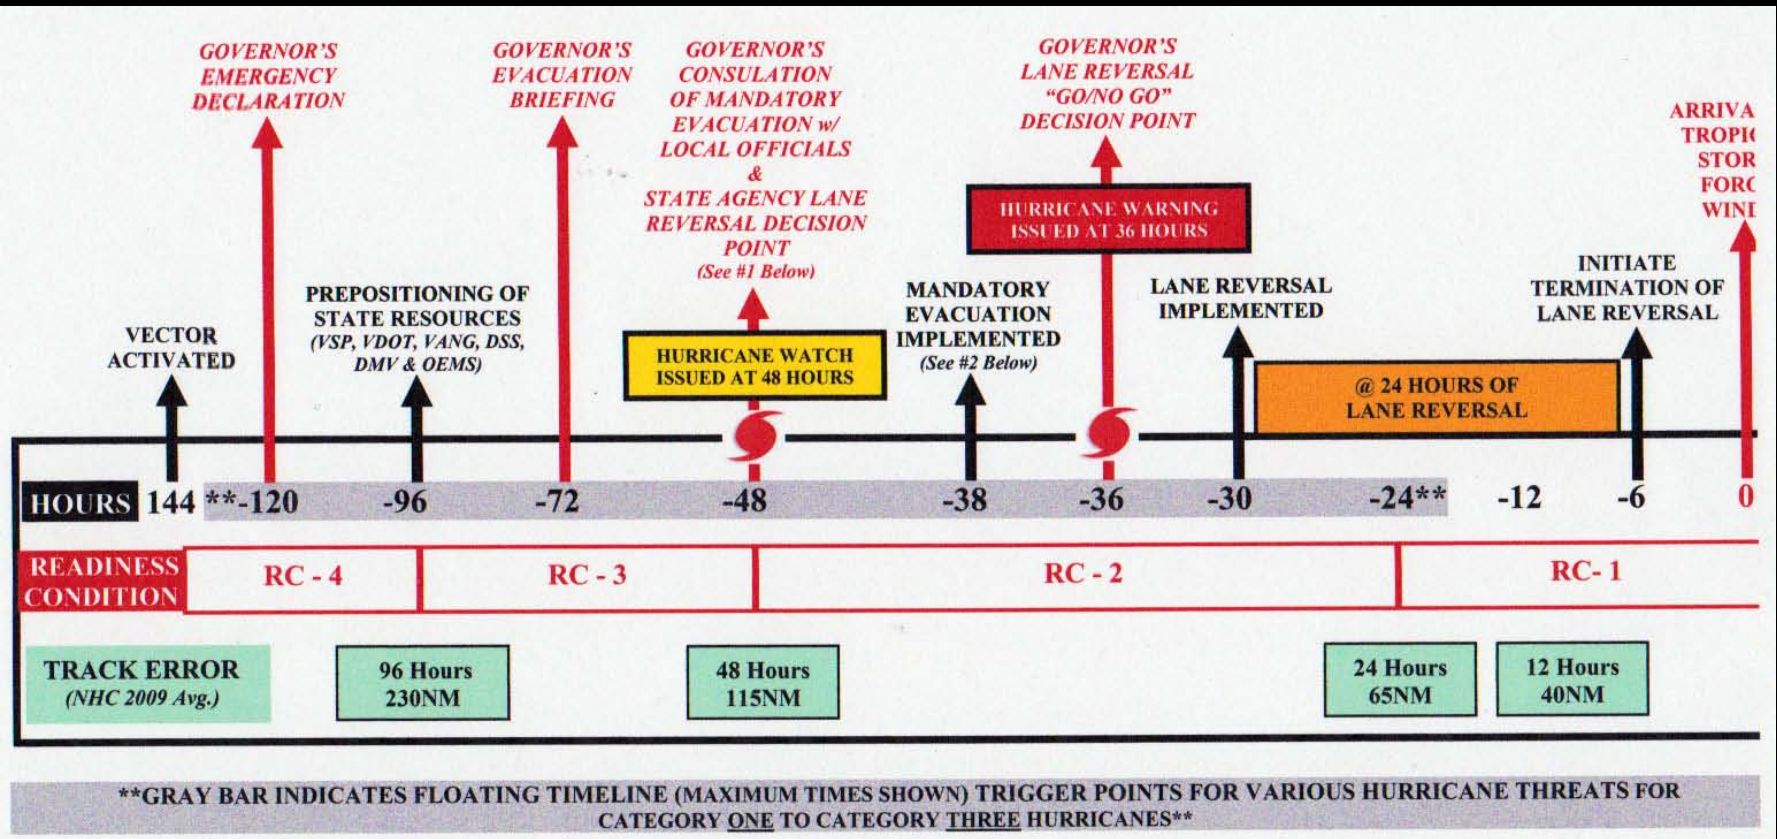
GOVERNOR'S EMERGENCY DECLARATION

GOVERNOR'S EVACUATION BRIEFING

GOVERNOR'S CONSULATION OF MANDATORY EVACUATION w/ LOCAL OFFICIALS & STATE AGENCY LANE REVERSAL DECISION POINT (See #1 Below)

GOVERNOR'S LANE REVERSAL "GO/NO GO" DECISION POINT

ARRIVA TROPI STOR FORC WINI

HURRICANE WARNING ISSUED AT 36 HOURS

VECTOR ACTIVATED

PREPOSITIONING OF STATE RESOURCES (VSP, VDOT, VANG, DSS, DMV & OEMS)

HURRICANE WATCH ISSUED AT 48 HOURS

MANDATORY EVACUATION IMPLEMENTED (See #2 Below)

LANE REVERSAL IMPLEMENTED

INITIATE TERMINATION OF LANE REVERSAL

@ 24 HOURS OF LANE REVERSAL

HOURS 144 **-120 -96 -72 -48 -38 -36 -30 -24** -12 -6 0

READINESS CONDITION

RC - 4

RC - 3

RC - 2

RC- 1

TRACK ERROR (NHC 2009 Avg.)

96 Hours 230NM

48 Hours 115NM

24 Hours 65NM

12 Hours 40NM

**GRAY BAR INDICATES FLOATING TIMELINE (MAXIMUM TIMES SHOWN) TRIGGER POINTS FOR VARIOUS HURRICANE THREATS FOR CATEGORY ONE TO CATEGORY THREE HURRICANES**